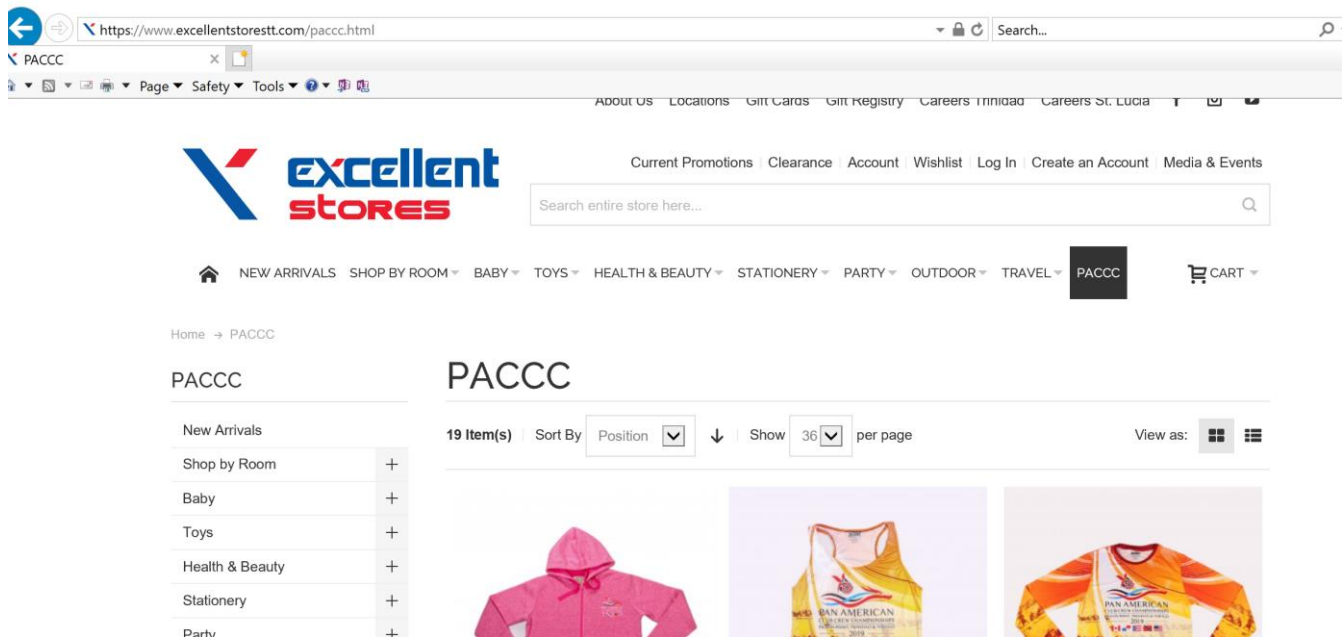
https://www.excellentstorestt.com/paccc.html

Search...

PACCC

Page ▾ Safety ▾ Tools ▾

About Us Locations Gift Cards Gift Registry Careers Trinidad Careers St. Lucia

excellent stores

Current Promotions | Clearance | Account | Wishlist | Log In | Create an Account | Media & Events

Search entire store here...

NEW ARRIVALS SHOP BY ROOM BABY TOYS HEALTH & BEAUTY STATIONERY PARTY OUTDOOR TRAVEL PACCC CART

Home → PACCC

PACCC

New Arrivals
Shop by Room +
Baby +
Toys +
Health & Beauty +
Stationery +
Party +

PACCC

19 Item(s) Sort By Position Show 36 per page View as:

PAN AMERICAN
2019

PAN AMERICAN
2019